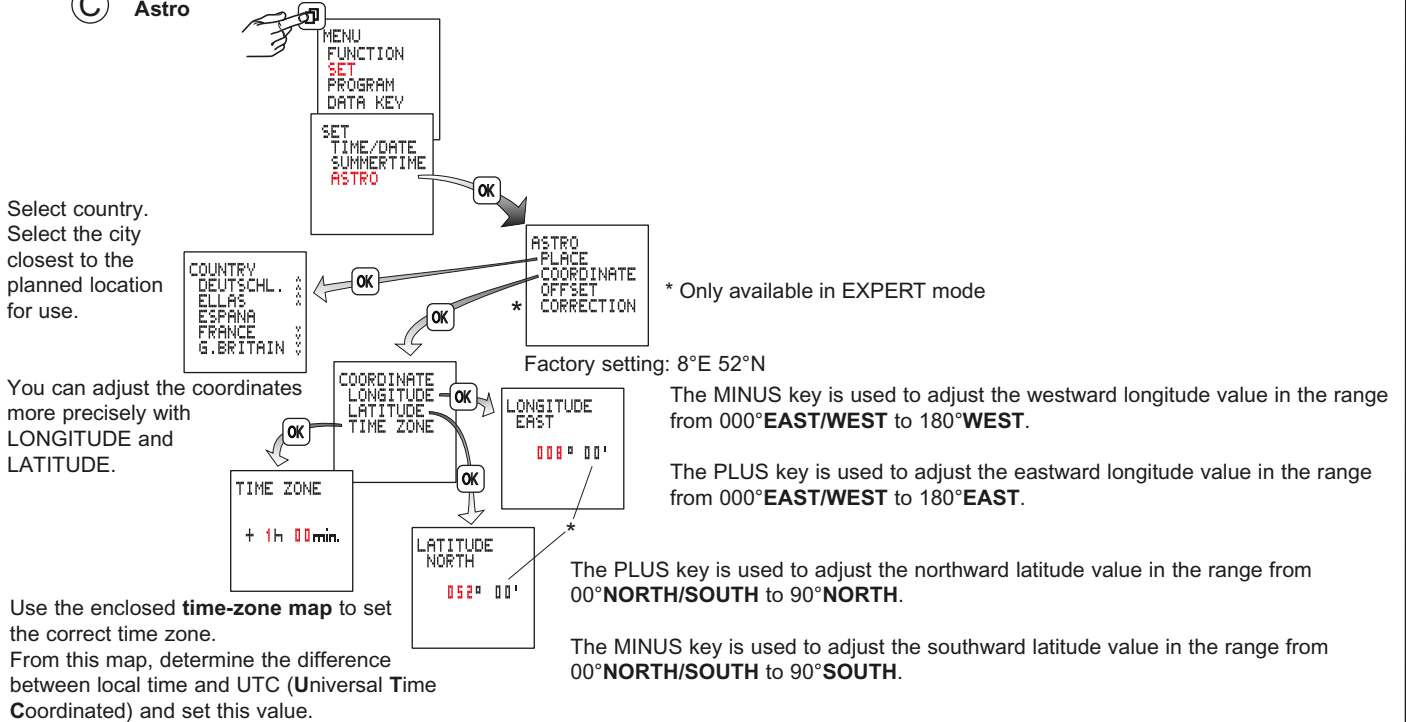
C Astro

MENU
FUNCTION
SET
PROGRAM
DATA KEY

SET
TIME/DATE
SUMMERTIME
ASTRO

OK

Select country. Select the city closest to the planned location for use.

COUNTRY
DEUTSCHL.
ELLAS
ESPANA
FRANCE
G.BRITAIN

OK

ASTRO
PLACE
COORDINATE
OFFSET
CORRECTION

*

* Only available in EXPERT mode

OK

Factory setting: 8°E 52°N

You can adjust the coordinates more precisely with LONGITUDE and LATITUDE.

COORDINATE
LONGITUDE
LATITUDE
TIME ZONE

OK

LONGITUDE
EAST
008° 00'

The MINUS key is used to adjust the westward longitude value in the range from 000°**EAST/WEST** to 180°**WEST**.

The PLUS key is used to adjust the eastward longitude value in the range from 000°**EAST/WEST** to 180°**EAST**.

OK

OK

TIME ZONE
+ 1h 00min.

*

LATITUDE
NORTH
052° 00'

The PLUS key is used to adjust the northward latitude value in the range from 00°**NORTH/SOUTH** to 90°**NORTH**.

The MINUS key is used to adjust the southward latitude value in the range from 00°**NORTH/SOUTH** to 90°**SOUTH**.

Use the enclosed **time-zone map** to set the correct time zone.
From this map, determine the difference between local time and UTC (**U**niversal **T**ime **C**oordinated) and set this value.